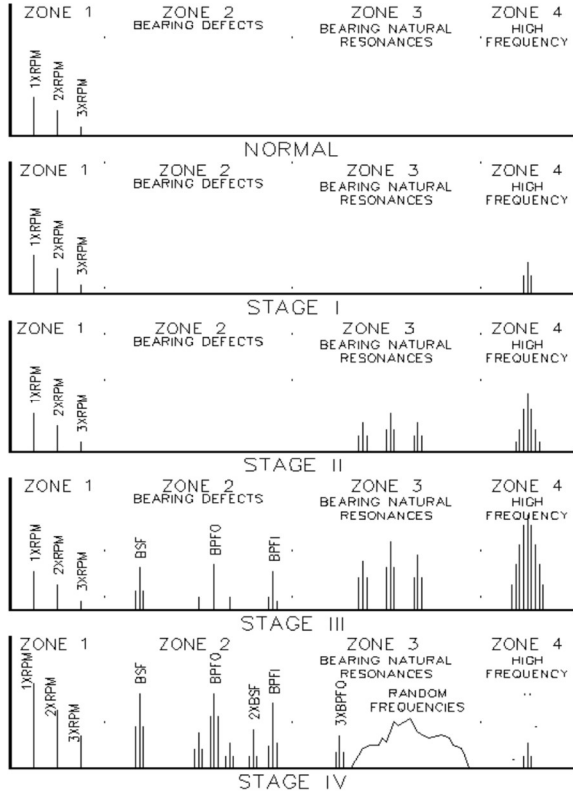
ZONE 1
ZONE 2
BEARING DEFECTS
ZONE 3
BEARING NATURAL RESONANCES
ZONE 4
HIGH FREQUENCY
1XRPM
2XRPM
3XRPM
NORMAL

ZONE 1
ZONE 2
BEARING DEFECTS
ZONE 3
BEARING NATURAL RESONANCES
ZONE 4
HIGH FREQUENCY
1XRPM
2XRPM
3XRPM
STAGE I

ZONE 1
ZONE 2
BEARING DEFECTS
ZONE 3
BEARING NATURAL RESONANCES
ZONE 4
HIGH FREQUENCY
1XRPM
2XRPM
3XRPM
STAGE II

ZONE 1
ZONE 2
BEARING DEFECTS
ZONE 3
BEARING NATURAL RESONANCES
ZONE 4
HIGH FREQUENCY
1XRPM
2XRPM
3XRPM
BSF
BPFO
BPFI
STAGE III

ZONE 1
ZONE 2
ZONE 3
BEARING NATURAL RESONANCES
ZONE 4
HIGH FREQUENCY
1XRPM
2XRPM
3XRPM
BSF
BPFO
2XBSF
BPFI
3XBPFO
RANDOM FREQUENCIES
STAGE IV